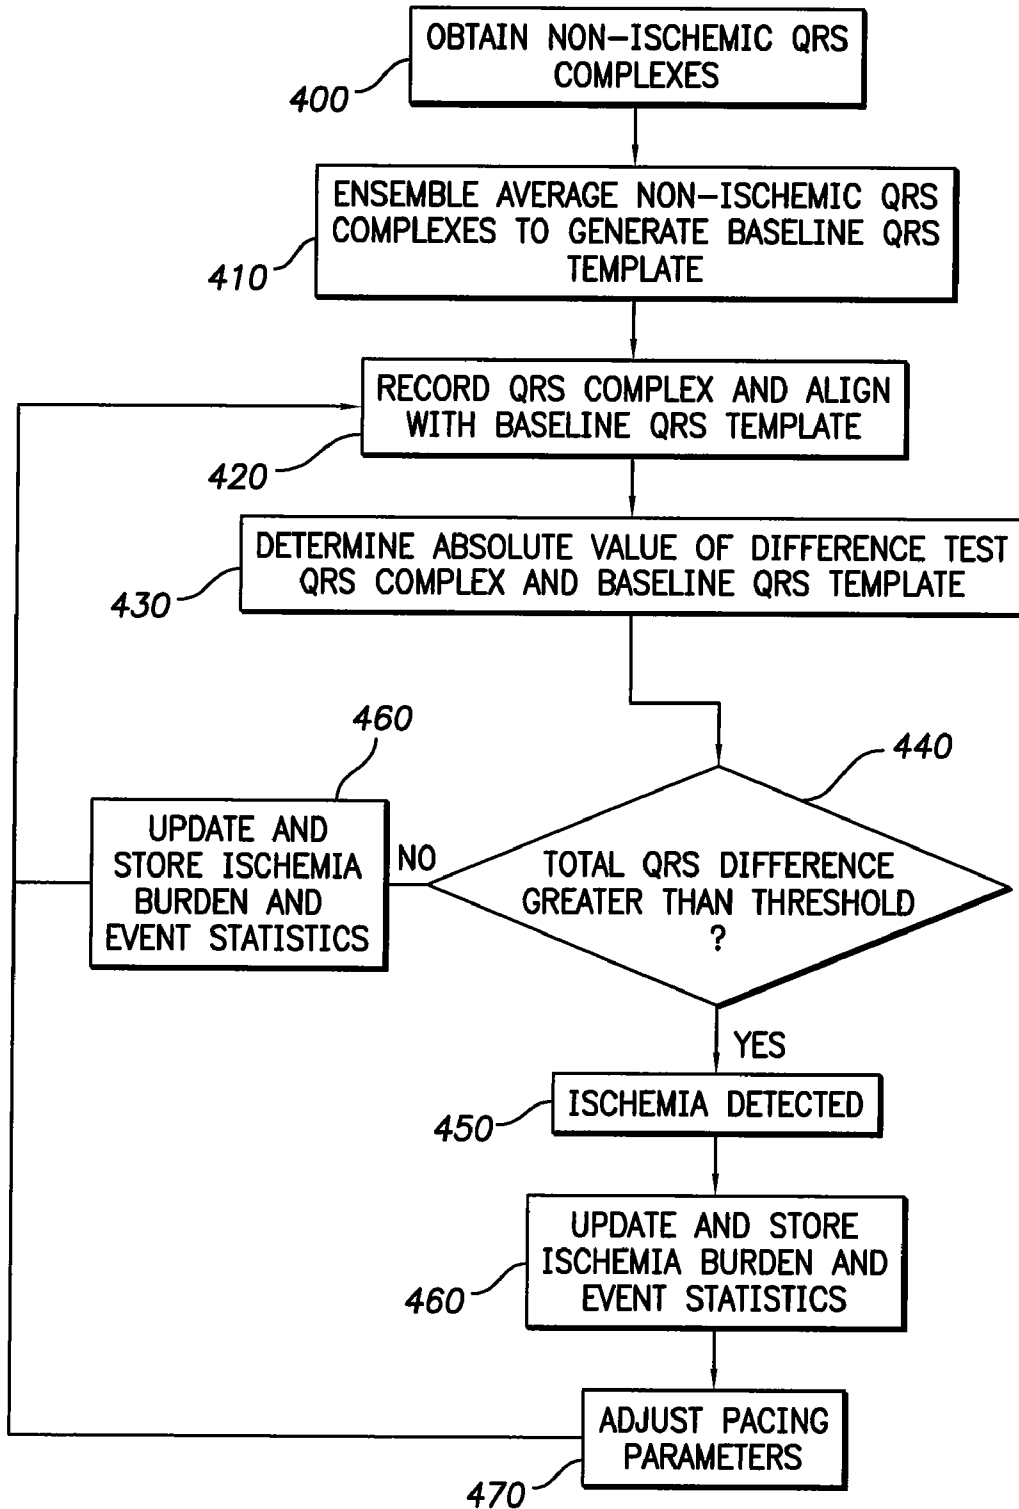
OBTAIN NON–ISCHEMIC QRS COMPLEXES

400

ENSEMBLE AVERAGE NON–ISCHEMIC QRS COMPLEXES TO GENERATE BASELINE QRS TEMPLATE

410

RECORD QRS COMPLEX AND ALIGN WITH BASELINE QRS TEMPLATE

420

DETERMINE ABSOLUTE VALUE OF DIFFERENCE TEST QRS COMPLEX AND BASELINE QRS TEMPLATE

430

460

440

UPDATE AND STORE ISCHEMIA BURDEN AND EVENT STATISTICS

NO

TOTAL QRS DIFFERENCE GREATER THAN THRESHOLD ?

YES

ISCHEMIA DETECTED

450

UPDATE AND STORE ISCHEMIA BURDEN AND EVENT STATISTICS

460

ADJUST PACING PARAMETERS

470